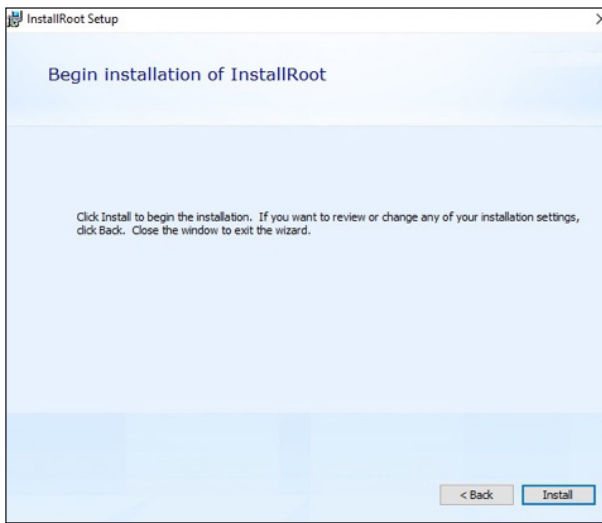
InstallRoot Setup

Begin installation of InstallRoot

Click Install to begin the installation. If you want to review or change any of your installation settings, click Back. Close the window to exit the wizard.

< Back

Install